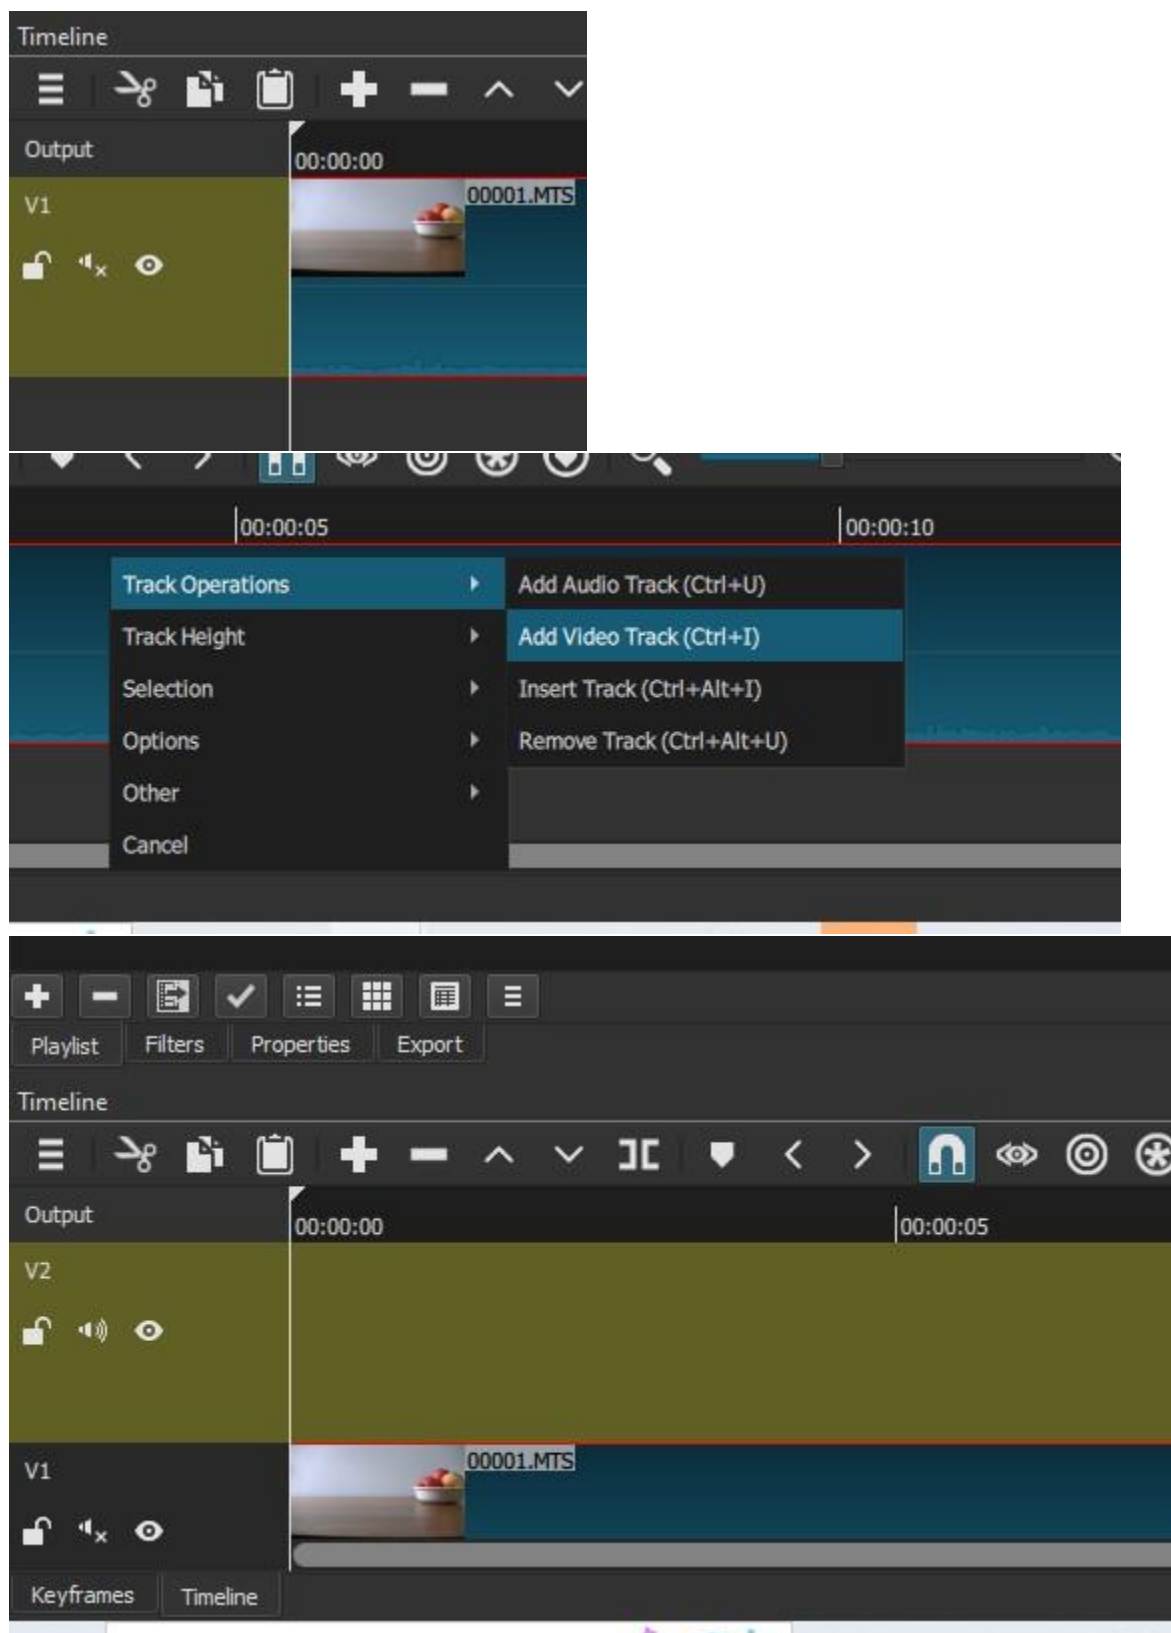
Timeline

Output

00:00:00

V1

00001.MTS

00:00:05

00:00:10

Track Operations

Track Height

Selection

Options

Other

Cancel

Add Audio Track (Ctrl+U)

Add Video Track (Ctrl+I)

Insert Track (Ctrl+Alt+I)

Remove Track (Ctrl+Alt+U)

Playlist

Filters

Properties

Export

Timeline

Output

00:00:00

00:00:05

V2

V1

00001.MTS

Keyframes

Timeline